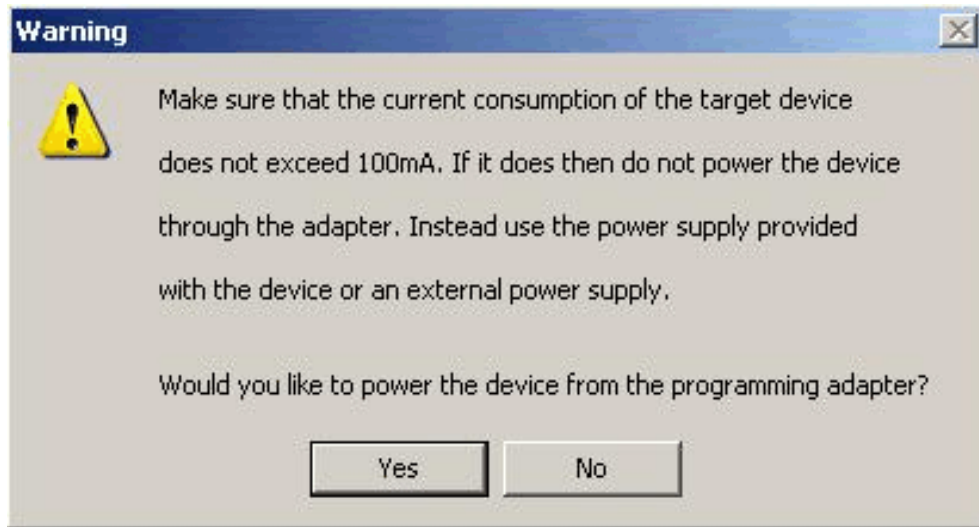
Warning

Make sure that the current consumption of the target device does not exceed 100mA. If it does then do not power the device through the adapter. Instead use the power supply provided with the device or an external power supply.

Would you like to power the device from the programming adapter?

Yes

No